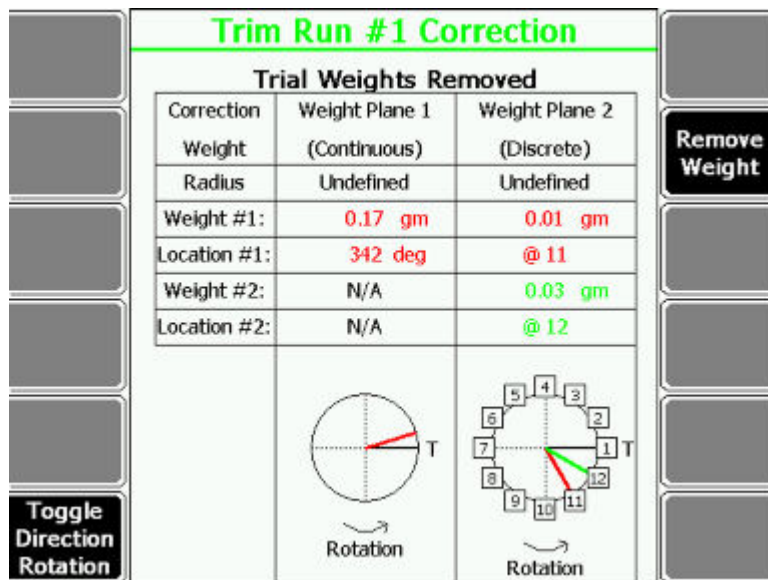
Trim Run #1 Correction

Trial Weights Removed

| Correction Weight | Weight Plane 1 (Continuous) | Weight Plane 2 (Discrete) |
|---|---|---|
| Radius | Undefined | Undefined |
| Weight #1: | 0.17 gm | 0.01 gm |
| Location #1: | 342 deg | @ 11 |
| Weight #2: | N/A | 0.03 gm |
| Location #2: | N/A | @ 12 |

T

Rotation

4 5 3 6 2 7 1 T 8 12 9 10 11

Rotation

Remove Weight

Toggle Direction Rotation